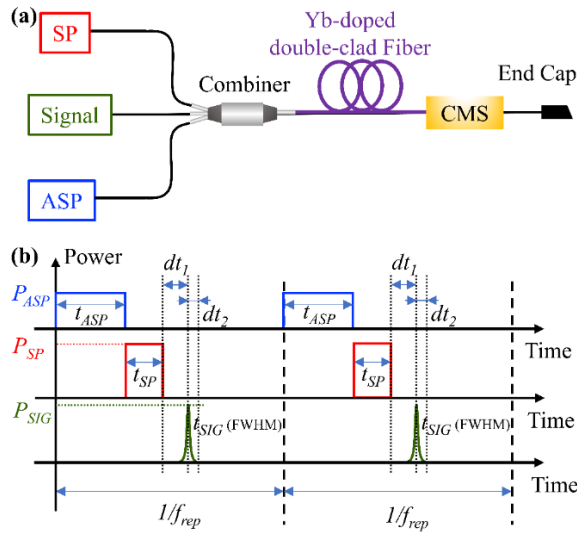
(a)

SP

Signal

ASP

Combiner

Yb-doped double-clad Fiber

CMS

End Cap

(b)

Power

$P_{ASP}$

$t_{ASP}$

$dt_1$

$dt_2$

$t_{ASP}$

$dt_1$

$dt_2$

Time

$P_{SP}$

$t_{SP}$

$t_{SP}$

Time

$P_{SIG}$

$t_{SIG}$ (FWHM)

$t_{SIG}$ (FWHM)

Time

Time

$1/f_{rep}$

$1/f_{rep}$